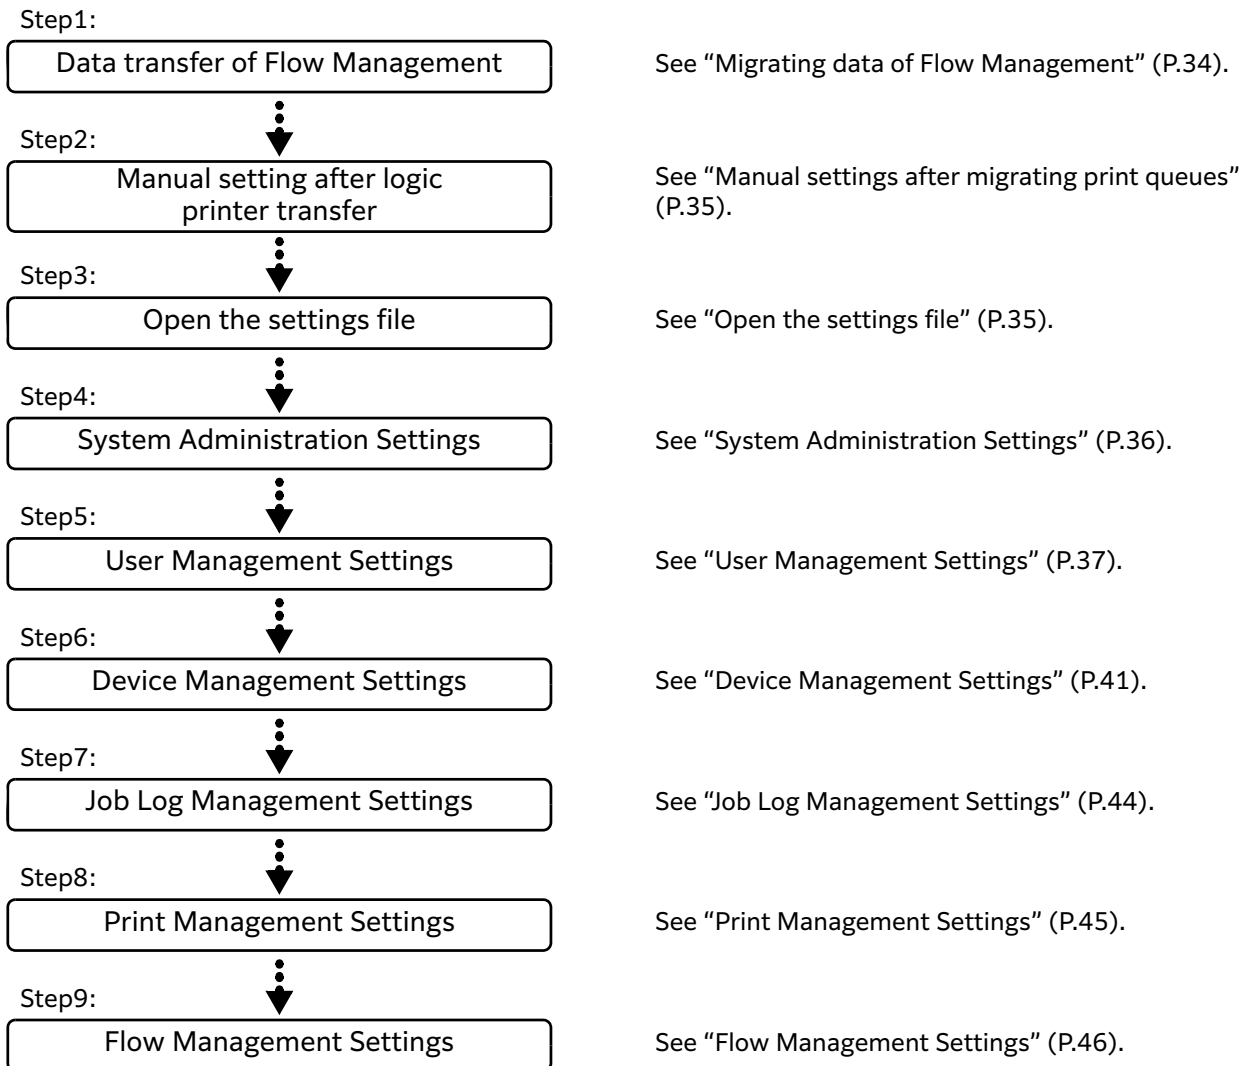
Step1:
Data transfer of Flow Management
See “Migrating data of Flow Management” (P.34).

Step2:
Manual setting after logic printer transfer
See “Manual settings after migrating print queues” (P.35).

Step3:
Open the settings file
See “Open the settings file” (P.35).

Step4:
System Administration Settings
See “System Administration Settings” (P.36).

Step5:
User Management Settings
See “User Management Settings” (P.37).

Step6:
Device Management Settings
See “Device Management Settings” (P.41).

Step7:
Job Log Management Settings
See “Job Log Management Settings” (P.44).

Step8:
Print Management Settings
See “Print Management Settings” (P.45).

Step9:
Flow Management Settings
See “Flow Management Settings” (P.46).